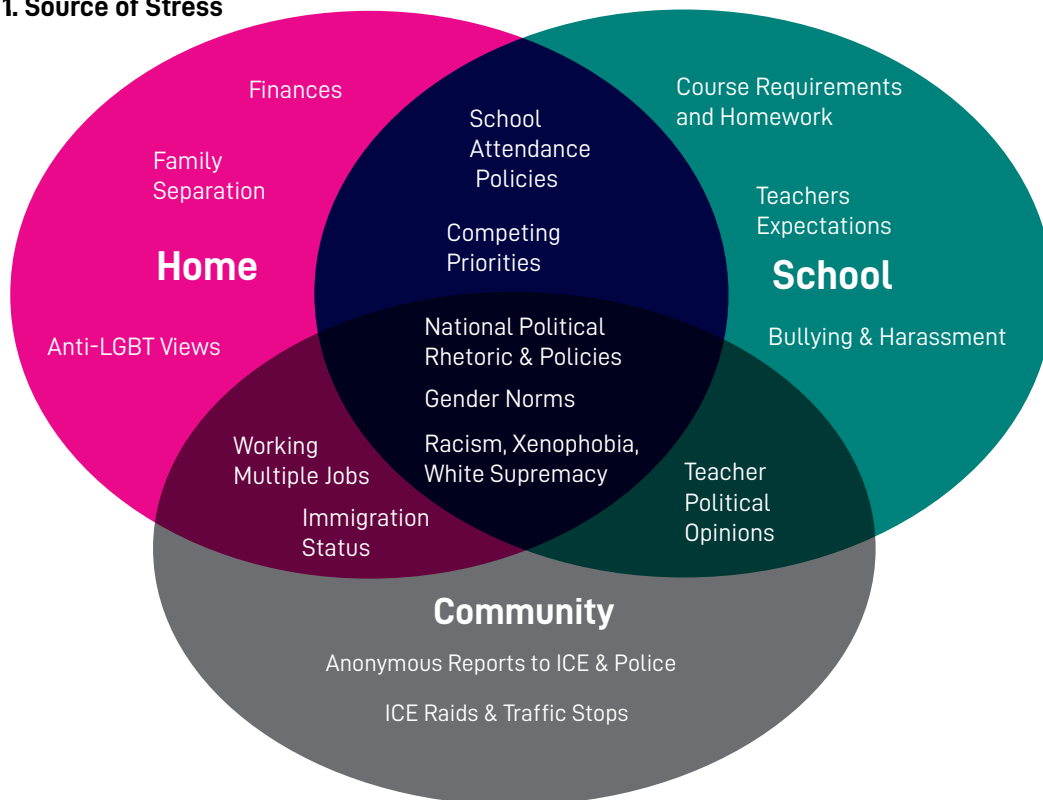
1. Source of Stress

Finances

Family Separation

Home

Anti-LGBT Views

School Attendance Policies

Competing Priorities

Course Requirements and Homework

Teachers Expectations

School

Bullying & Harassment

National Political Rhetoric & Policies

Gender Norms

Racism, Xenophobia, White Supremacy

Working Multiple Jobs

Immigration Status

Teacher Political Opinions

Community

Anonymous Reports to ICE & Police

ICE Raids & Traffic Stops